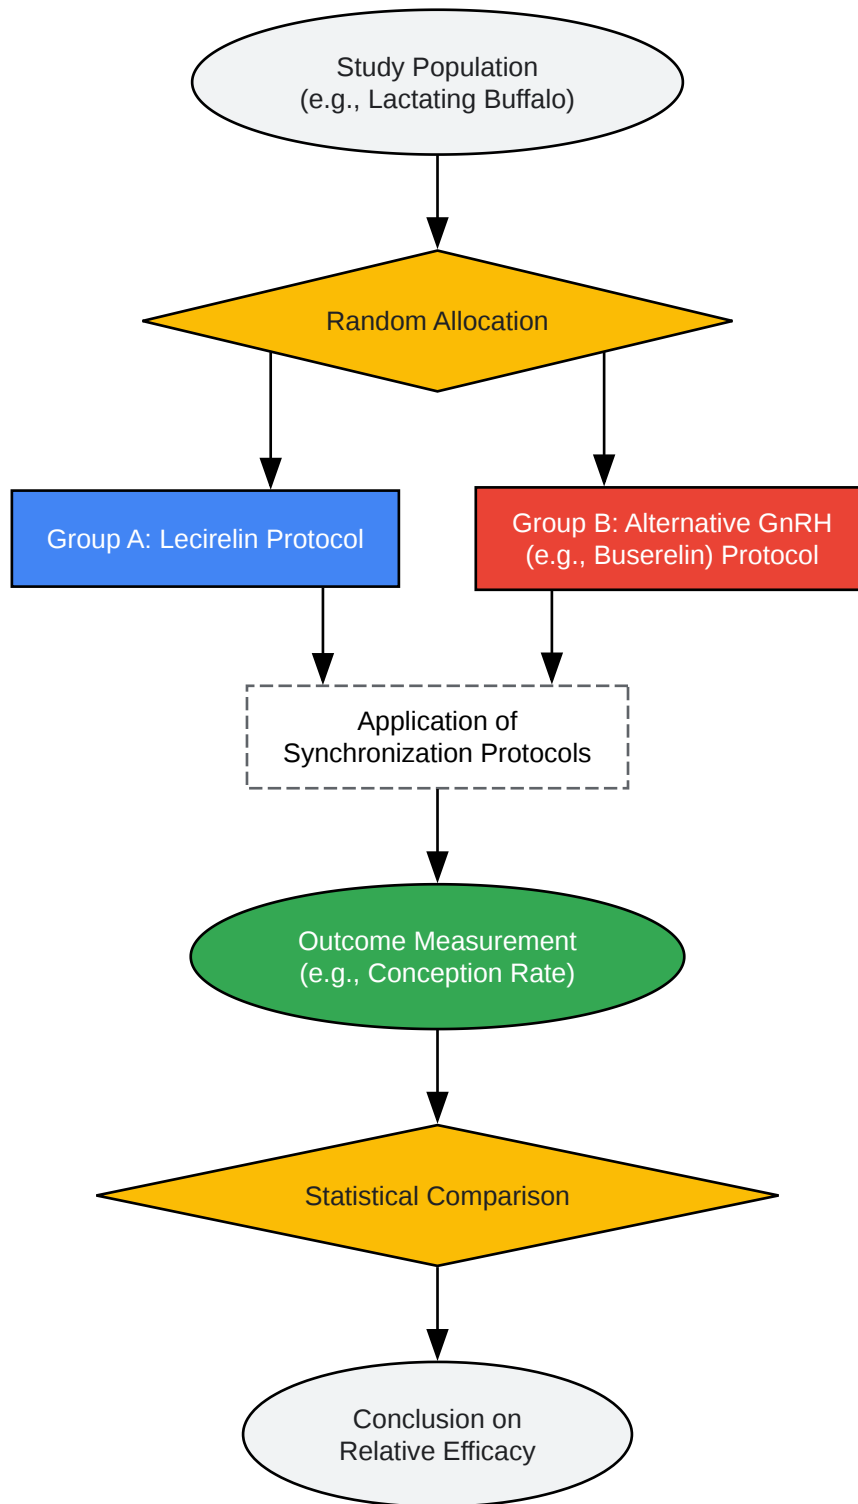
Study Population
(e.g., Lactating Buffalo)

Random Allocation

Group A: Lecirelin Protocol

Group B: Alternative GnRH
(e.g., Buserelin) Protocol

Application of
Synchronization Protocols

Outcome Measurement
(e.g., Conception Rate)

Statistical Comparison

Conclusion on
Relative Efficacy